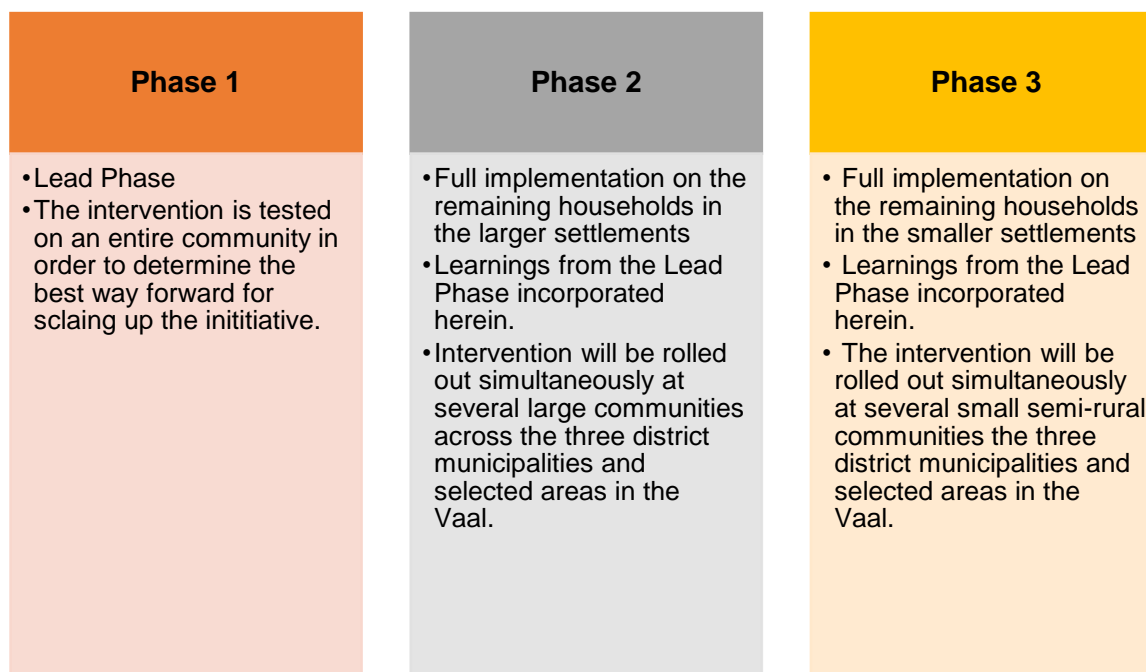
Phase 1

• Lead Phase
• The intervention is tested on an entire community in order to determine the best way forward for sclaing up the inititiative.

Phase 2

• Full implementation on the remaining households in the larger settlements
• Learnings from the Lead Phase incorporated herein.
• Intervention will be rolled out simultaneously at several large communities across the three district municipalities and selected areas in the Vaal.

Phase 3

• Full implementation on the remaining households in the smaller settlements
• Learnings from the Lead Phase incorporated herein.
• The intervention will be rolled out simultaneously at several small semi-rural communities the three district municipalities and selected areas in the Vaal.